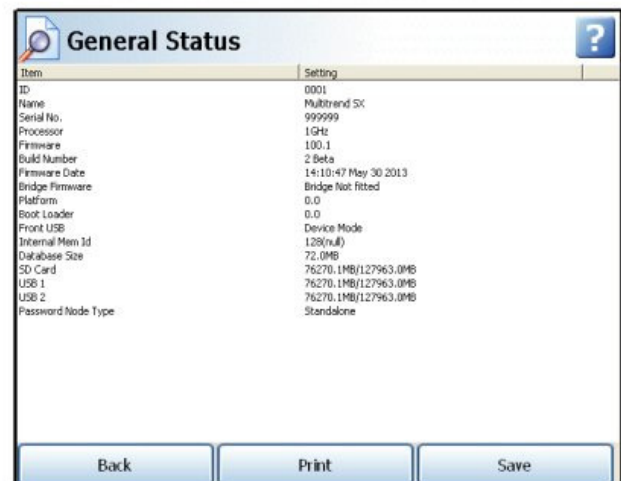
General Status

?

| Item | Setting |
|---|---|
| ID | 0001 |
| Name | Multitrend SX |
| Serial No. | 999999 |
| Processor | 1GHz |
| Firmware | 100.1 |
| Build Number | 2 Beta |
| Firmware Date | 14:10:47 May 30 2013 |
| Bridge Firmware | Bridge Not fitted |
| Platform | 0.0 |
| Boot Loader | 0.0 |
| Front USB | Device Mode |
| Internal Mem Id | 128(null) |
| Database Size | 72.0MB |
| SD Card | 76270.1MB/127963.0MB |
| USB 1 | 76270.1MB/127963.0MB |
| USB 2 | 76270.1MB/127963.0MB |
| Password Node Type | Standalone |

Back

Print

Save